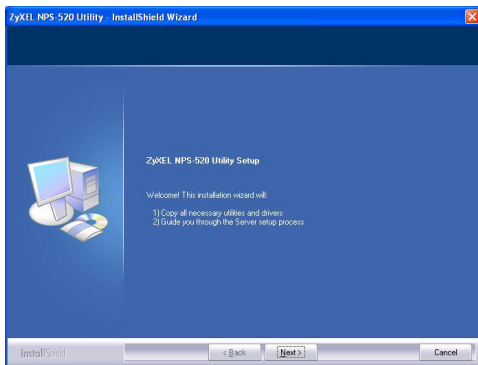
ZyXEL NPS-520 Utility - InstallShield Wizard

ZyXEL NPS-520 Utility Setup

Welcome! This installation wizard will:

1) Copy all necessary utilities and drivers
2) Guide you through the Server setup process

InstallShield

< Back

Next >

Cancel